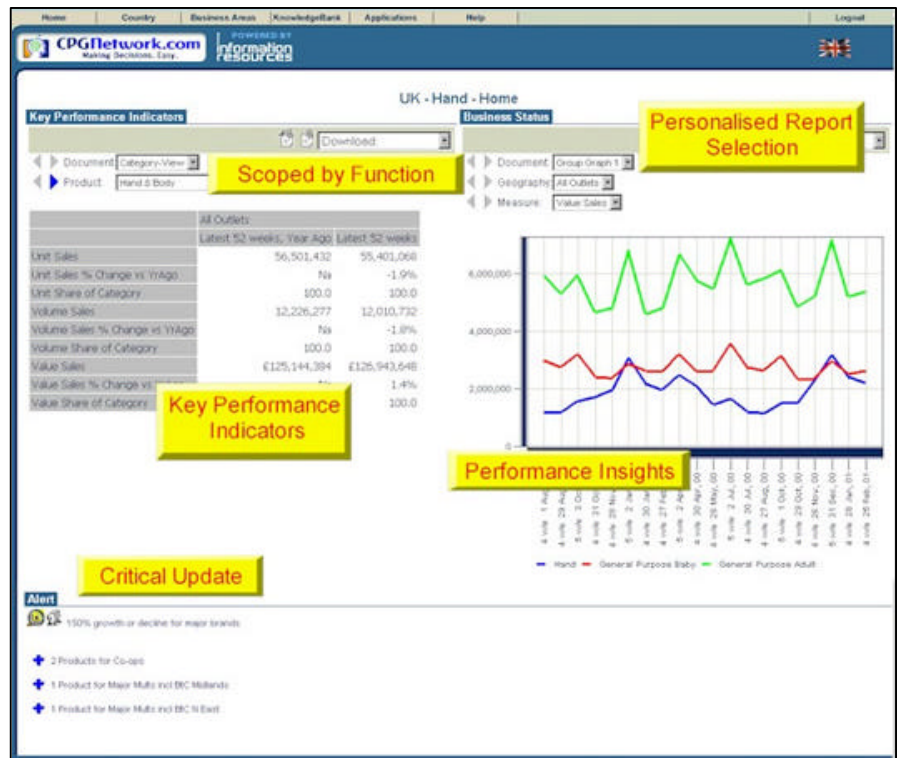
Home | Country | Business Areas | KnowledgeBank | Applications | Help | Logout

CPGNetwork.com Making Decisions. Easy. POWERED BY information resources

UK - Hand - Home

Key Performance Indicators

Download

Document Category-View

Product Hand & Body

Scoped by Function

| | All Outlets | |
|---|---|---|
| | Latest 52 weeks, Year Ago | Latest 52 weeks |
| Unit Sales | 56,501,432 | 55,401,068 |
| Unit Sales % Change vs YrAgo | Na | -1.9% |
| Unit Share of Category | 100.0 | 100.0 |
| Volume Sales | 12,226,277 | 12,010,732 |
| Volume Sales % Change vs YrAgo | Na | -1.8% |
| Volume Share of Category | 100.0 | 100.0 |
| Value Sales | £125,144,394 | £126,943,648 |
| Value Sales % Change vs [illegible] | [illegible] | 1.4% |
| Value Share of Category | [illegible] | 100.0 |

Key Performance Indicators

Business Status

Personalised Report Selection

Document Group Graph 1

Geography All Outlets

Measure Value Sales

6,000,000
4,000,000
2,000,000
0

4 w/e 1 Aug
4 w/e 29 Aug
5 w/e 3 Oct
4 w/e 31 Oct
4 w/e 28 Nov
5 w/e 2 Jan
4 w/e 30 Jan
4 w/e 27 Feb
5 w/e 2 Apr
4 w/e 30 Apr, 00
4 w/e 28 May, 00
5 w/e 2 Jul, 00
4 w/e 30 Jul, 00
4 w/e 27 Aug, 00
5 w/e 1 Oct, 00
4 w/e 29 Oct, 00
4 w/e 26 Nov, 00
5 w/e 31 Dec, 00
4 w/e 28 Jan, 01
4 w/e 25 Feb, 01

Performance Insights

Hand — General Purpose Baby — General Purpose Adult

Critical Update

Alert

150% growth or decline for major brands

2 Products for Co-ops

1 Product for Major Mults incl BIC Midlands

1 Product for Major Mults incl BIC N East